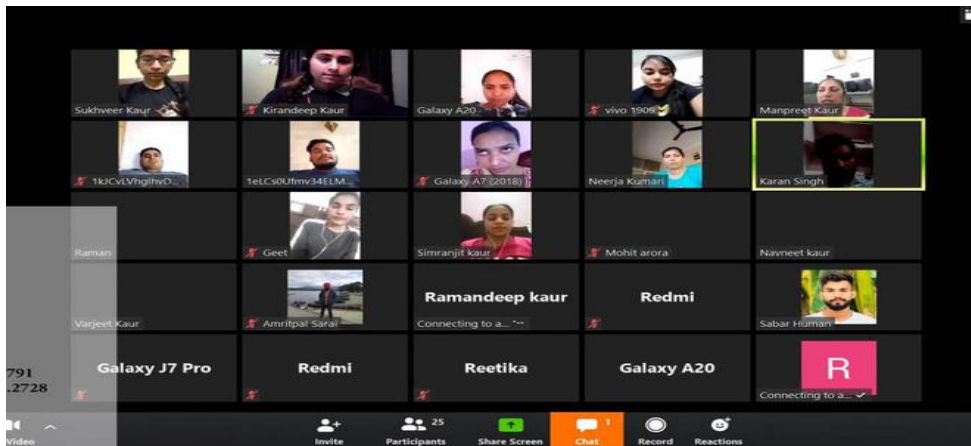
Sukhveer Kaur
Kirandeep Kaur
Galaxy A20
vivo 1909
Manpreet Kaur

1kJCvLVhgihvO...
1eLCs0Ufmv34ELM...
Galaxy A7 (2018)
Neerja Kumari
Karan Singh

Raman
Geet
Simranjit kaur
Mohit arora
Navneet kaur

Varjeet Kaur
Amritpal Sarai
Ramandeep kaur
Connecting to a...
Redmi
Sabar Human

791
.2728
Galaxy J7 Pro
Redmi
Reetika
Galaxy A20
R
Connecting to a...

Video
Invite
25
Participants
Share Screen
1
Chat
Record
Reactions